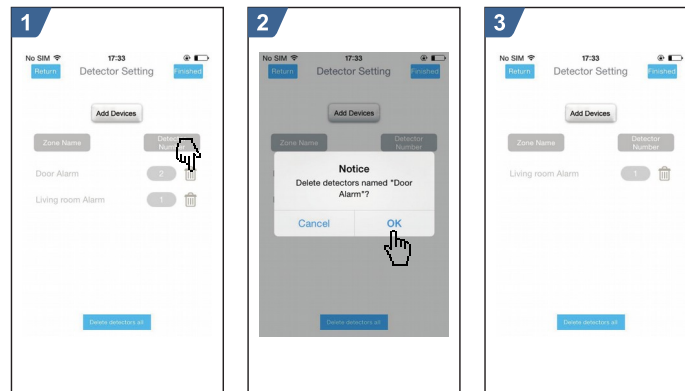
1

No SIM 17:33
Return Detector Setting Finished
Add Devices
Zone Name Detector Number
Door Alarm 2
Living room Alarm 1
Delete detectors all

2

No SIM 17:33
Return Detector Setting Finished
Add Devices
Zone Name Detector Number
Notice
Delete detectors named "Door Alarm"?
Cancel OK
Delete detectors all

3

No SIM 17:33
Return Detector Setting Finished
Add Devices
Zone Name Detector Number
Living room Alarm 1
Delete detectors all